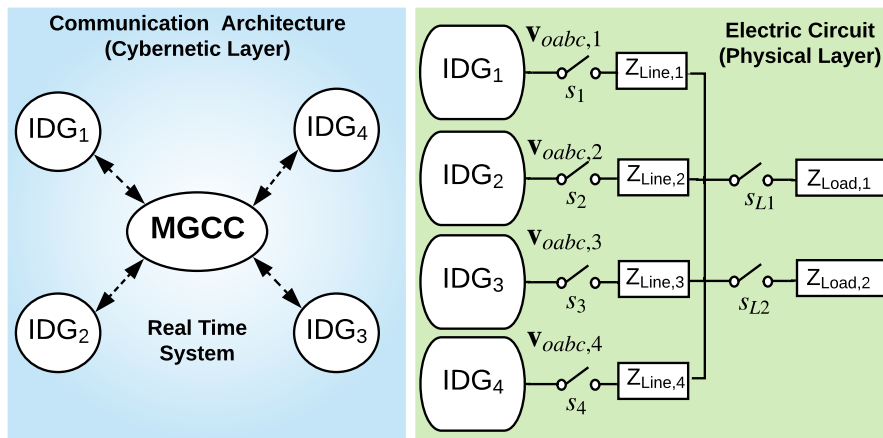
Communication Architecture
(Cybernetic Layer)

IDG$_1$

IDG$_4$

MGCC

IDG$_2$

IDG$_3$

Real Time
System

Electric Circuit
(Physical Layer)

IDG$_1$

$\mathbf{v}_{oabc,1}$

$s_1$

Z$_{\text{Line,1}}$

IDG$_2$

$\mathbf{v}_{oabc,2}$

$s_2$

Z$_{\text{Line,2}}$

$s_{L1}$

Z$_{\text{Load,1}}$

IDG$_3$

$\mathbf{v}_{oabc,3}$

$s_3$

Z$_{\text{Line,3}}$

$s_{L2}$

Z$_{\text{Load,2}}$

IDG$_4$

$\mathbf{v}_{oabc,4}$

$s_4$

Z$_{\text{Line,4}}$